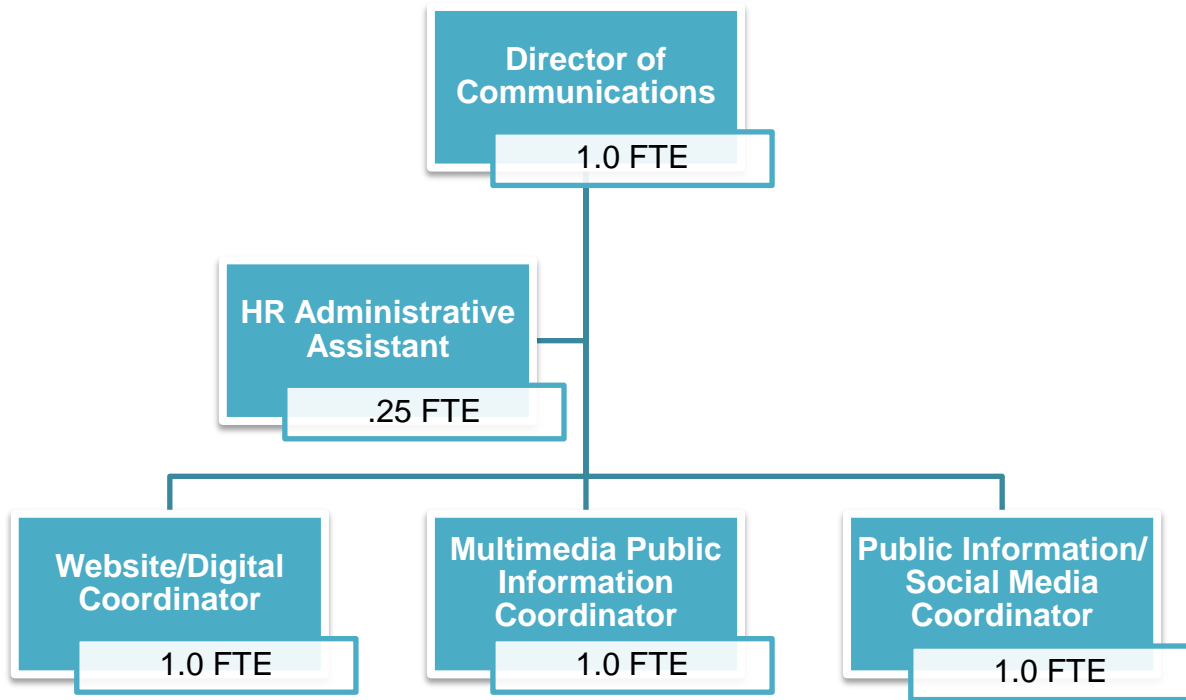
Director of Communications
1.0 FTE

HR Administrative Assistant
.25 FTE

Website/Digital Coordinator
1.0 FTE

Multimedia Public Information Coordinator
1.0 FTE

Public Information/ Social Media Coordinator
1.0 FTE